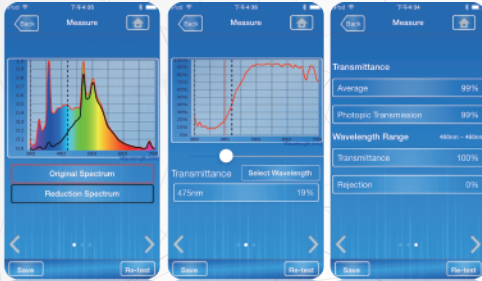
iPod 下午4:35

Back

Measure

Original Spectrum

Reduction Spectrum

Save

Re-test

iPod 下午4:35

Back

Measure

Transmittance

Select Wavelength

475nm

19%

Save

Re-test

iPod 下午4:34

Back

Measure

Transmittance

Average

99%

Photopic Transmission

99%

Wavelength Range

460nm - 480nm

Transmittance

100%

Rejection

0%

Save

Re-test